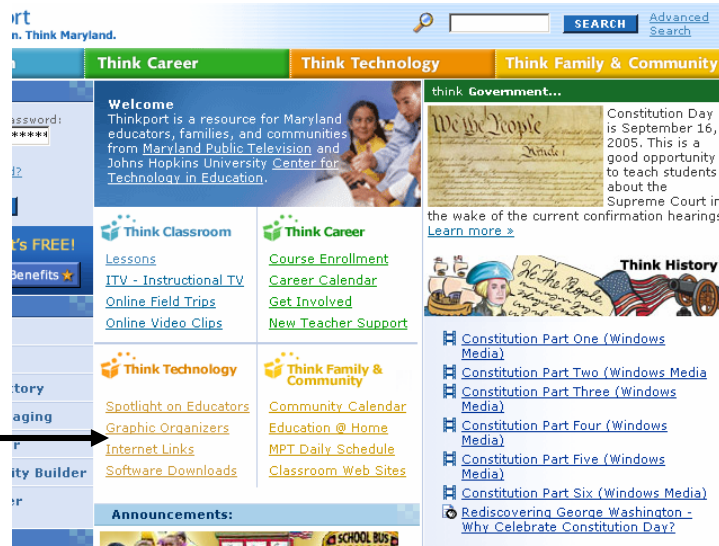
ort
n. Think Maryland.

SEARCH
Advanced Search

n
Think Career
Think Technology
Think Family & Community

assword:
*****
d?

t's FREE!
Benefits ★

tory
aging
r
ity Builder
er

Welcome
Thinkport is a resource for Maryland educators, families, and communities from Maryland Public Television and Johns Hopkins University Center for Technology in Education.

Think Classroom
Lessons
ITV - Instructional TV
Online Field Trips
Online Video Clips

Think Career
Course Enrollment
Career Calendar
Get Involved
New Teacher Support

Think Technology
Spotlight on Educators
Graphic Organizers
Internet Links
Software Downloads

Think Family & Community
Community Calendar
Education @ Home
MPT Daily Schedule
Classroom Web Sites

Announcements:

SCHOOL BUS

think Government...
We the People
Constitution Day is September 16, 2005. This is a good opportunity to teach students about the Supreme Court in the wake of the current confirmation hearings.
Learn more »

Think History
We the People

Constitution Part One (Windows Media)
Constitution Part Two (Windows Media)
Constitution Part Three (Windows Media)
Constitution Part Four (Windows Media)
Constitution Part Five (Windows Media)
Constitution Part Six (Windows Media)
Rediscovering George Washington - Why Celebrate Constitution Day?